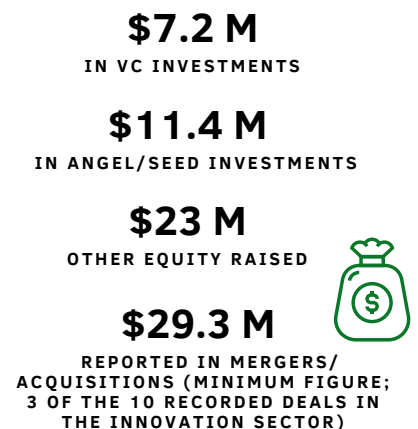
$7.2 M
IN VC INVESTMENTS

$11.4 M
IN ANGEL/SEED INVESTMENTS

$23 M
OTHER EQUITY RAISED

$29.3 M
REPORTED IN MERGERS/ ACQUISITIONS (MINIMUM FIGURE; 3 OF THE 10 RECORDED DEALS IN THE INNOVATION SECTOR)

$